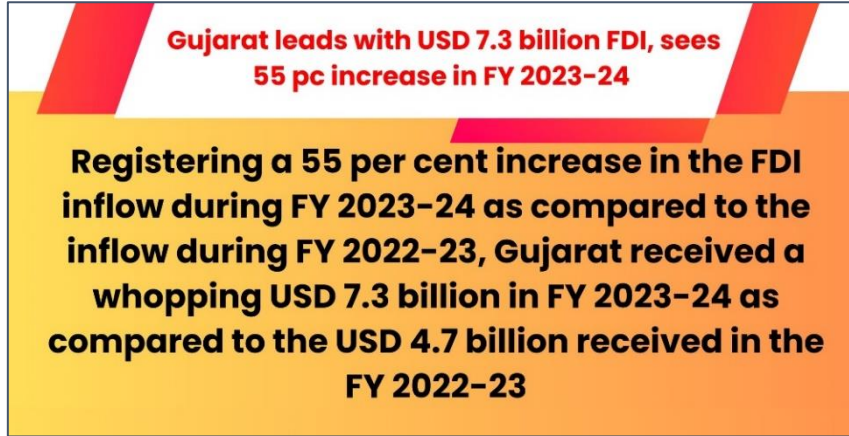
Gujarat leads with USD 7.3 billion FDI, sees 55 pc increase in FY 2023-24

Registering a 55 per cent increase in the FDI inflow during FY 2023-24 as compared to the inflow during FY 2022-23, Gujarat received a whopping USD 7.3 billion in FY 2023-24 as compared to the USD 4.7 billion received in the FY 2022-23